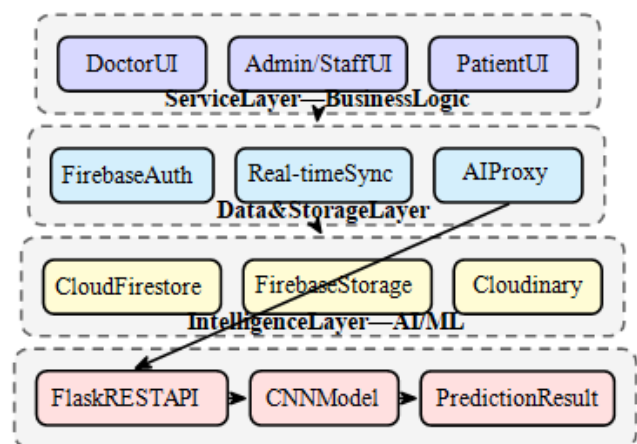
DoctorUI

Admin/StaffUI

PatientUI

ServiceLayer—BusinessLogic

FirebaseAuth

Real-timeSync

AIProxy

Data&StorageLayer

CloudFirestore

FirebaseStorage

Cloudinary

IntelligenceLayer—AI/ML

FlaskRESTAPI

CNNModel

PredictionResult